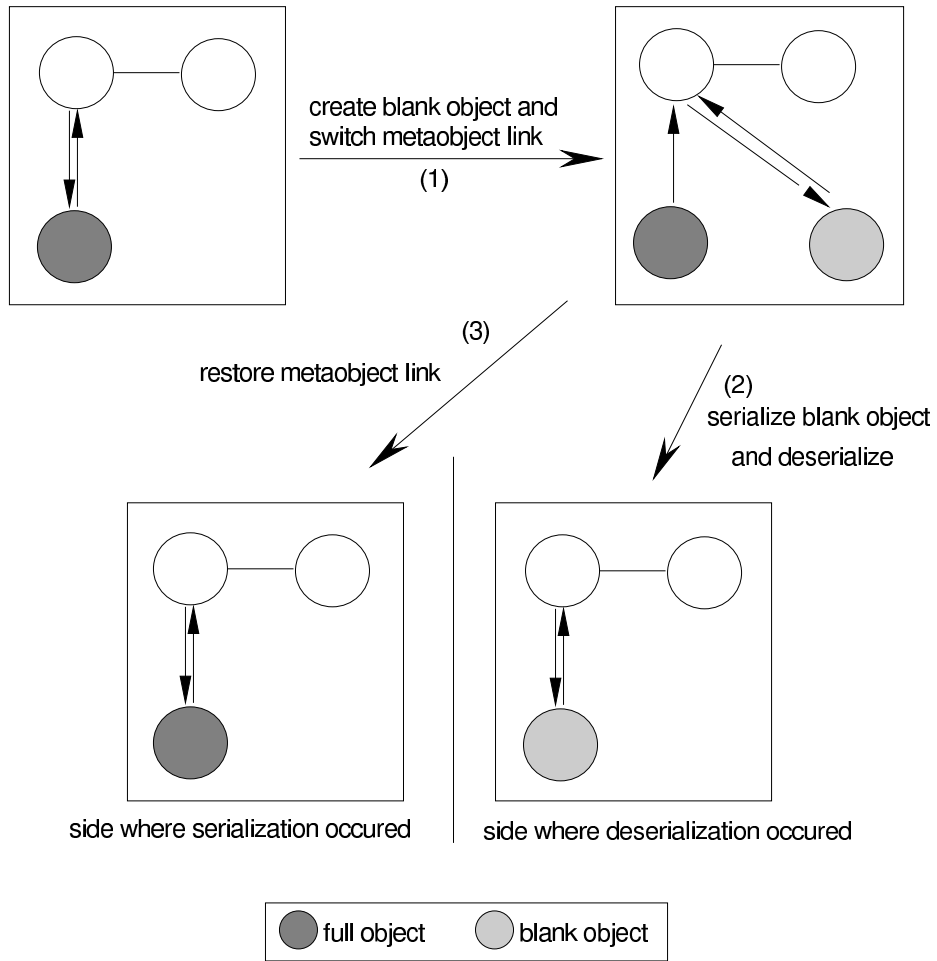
create blank object and switch metaobject link
(1)

(3)
restore metaobject link

(2)
serialize blank object and deserialize

side where serialization occured

side where deserialization occured

full object
blank object